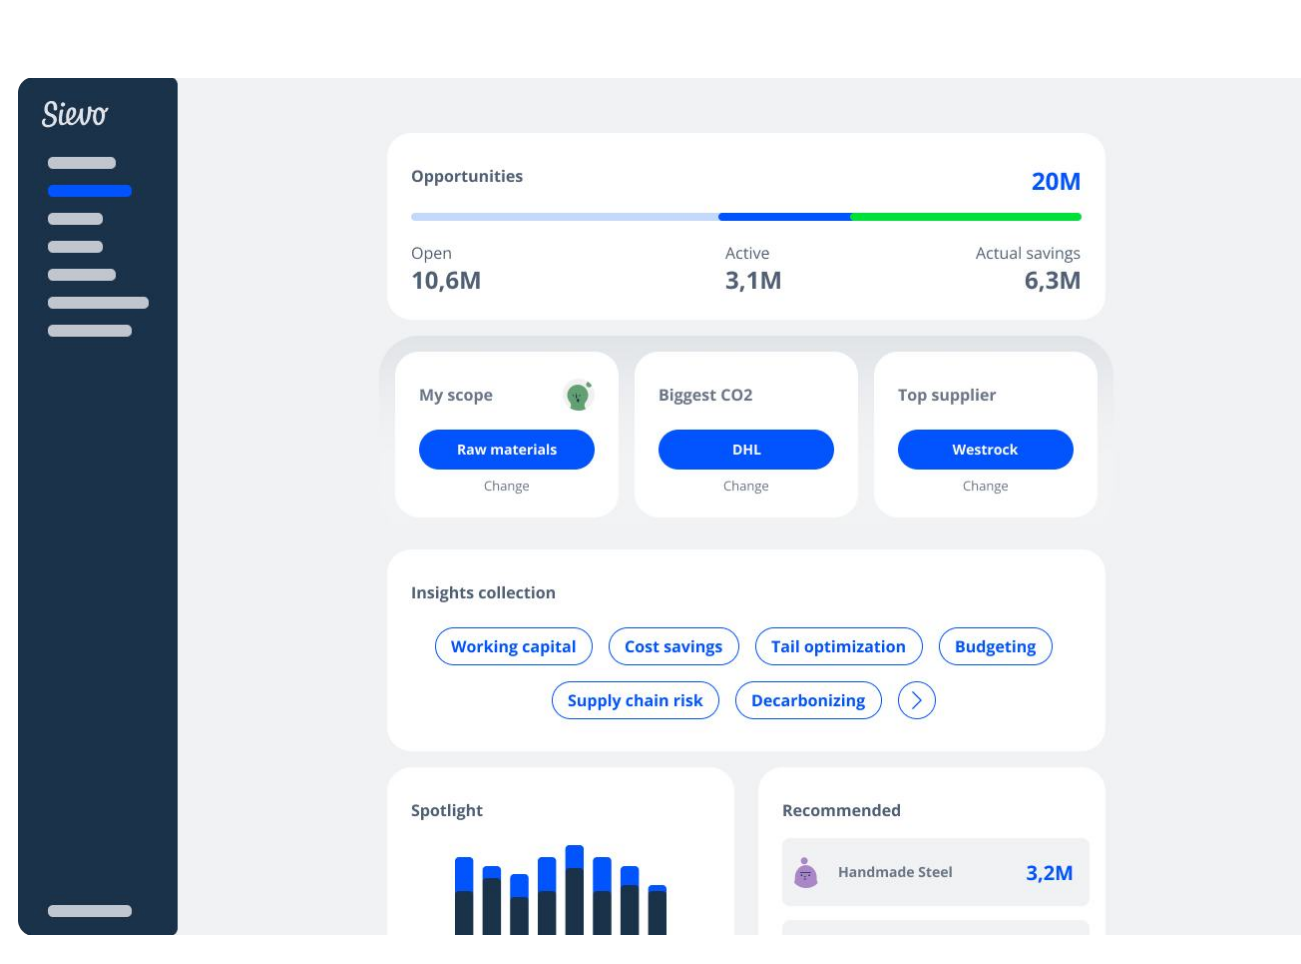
Sievo

Opportunities
20M

Open
10,6M

Active
3,1M

Actual savings
6,3M

My scope
Raw materials
Change

Biggest CO2
DHL
Change

Top supplier
Westrock
Change

Insights collection

Working capital
Cost savings
Tail optimization
Budgeting
Supply chain risk
Decarbonizing

Spotlight

Recommended

Handmade Steel
3,2M